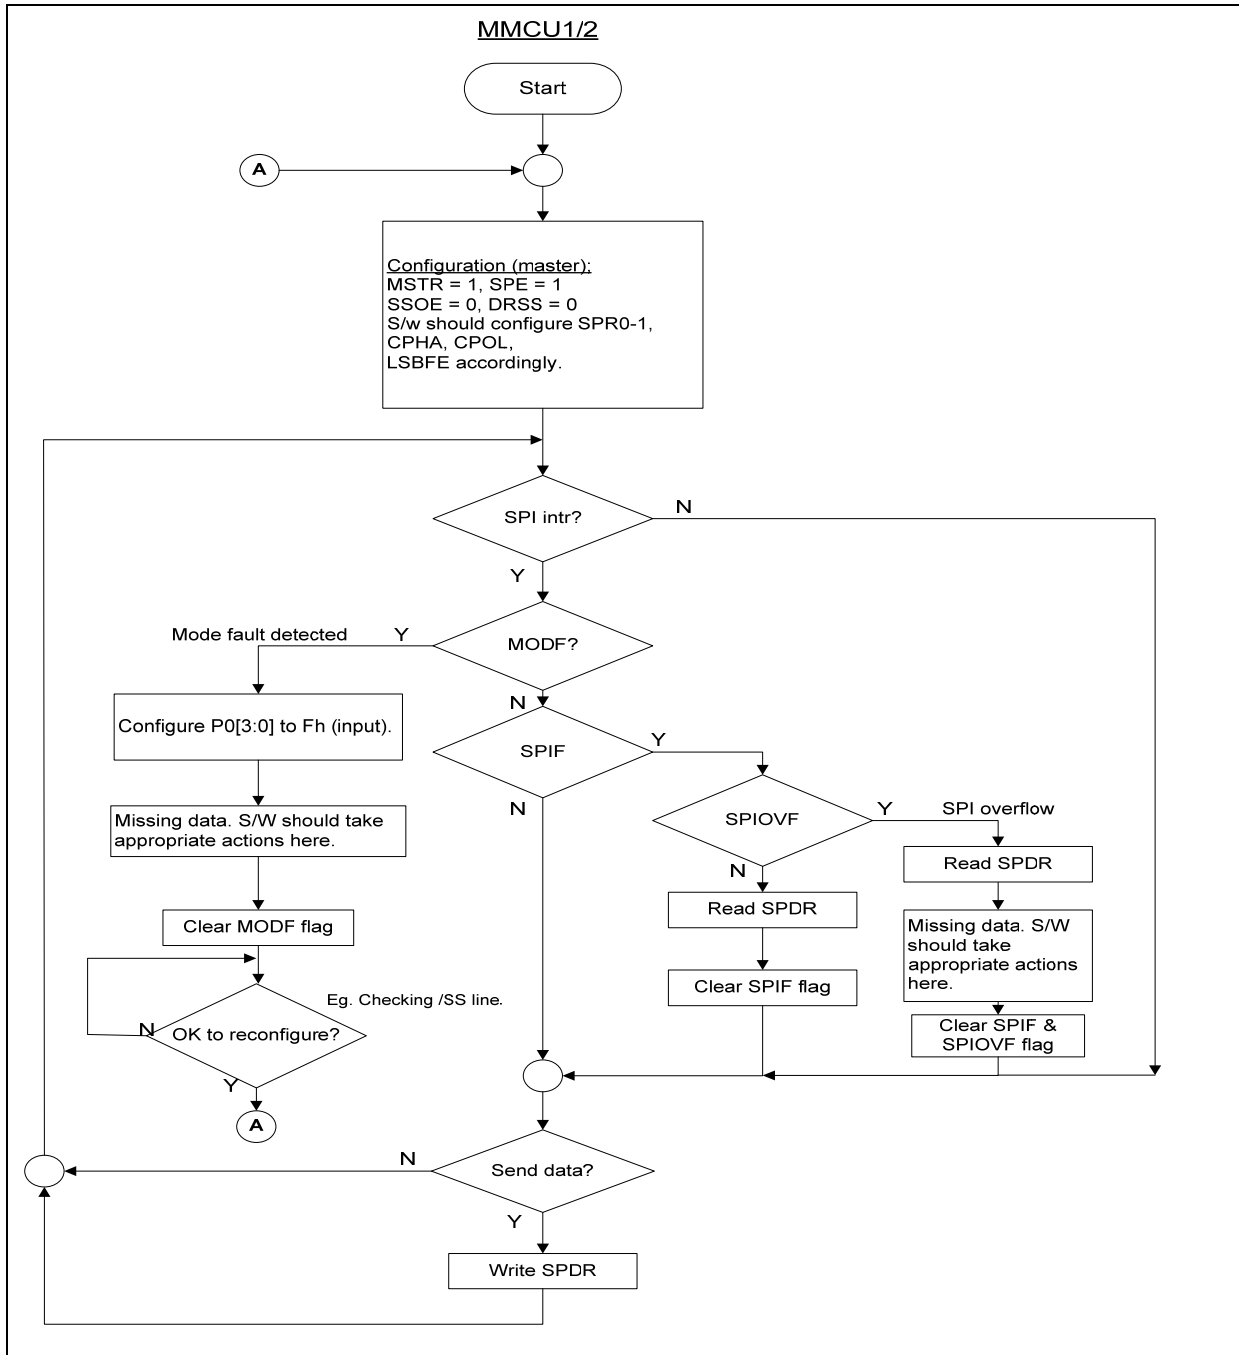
MMCU1/2

Start

A

Configuration (master):
MSTR = 1, SPE = 1
SSOE = 0, DRSS = 0
S/w should configure SPR0-1, CPHA, CPOL, LSBFE accordingly.

SPI intr?
N
Y

Mode fault detected
Y
MODF?
N

Configure P0[3:0] to Fh (input).

SPIF
Y
N

Missing data. S/W should take appropriate actions here.

SPIOVF
Y
SPI overflow
N

Read SPDR

Read SPDR

Clear MODF flag

Missing data. S/W should take appropriate actions here.

Eg. Checking /SS line.

Clear SPIF flag

N
OK to reconfigure?

Clear SPIF & SPIOVF flag

Y

A

N
Send data?
Y

Write SPDR